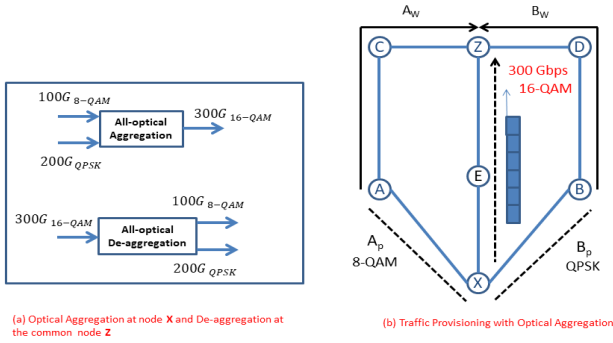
$100G_{8-QAM}$

All-optical Aggregation

$300G_{16-QAM}$

$200G_{QPSK}$

$100G_{8-QAM}$

$300G_{16-QAM}$

All-optical De-aggregation

$200G_{QPSK}$

(a) Optical Aggregation at node **X** and De-aggregation at the common node **Z**

$A_W$

$B_W$

C

Z

D

300 Gbps
16-QAM

E

A

B

$A_p$
8-QAM

$B_p$
QPSK

X

(b) Traffic Provisioning with Optical Aggregation